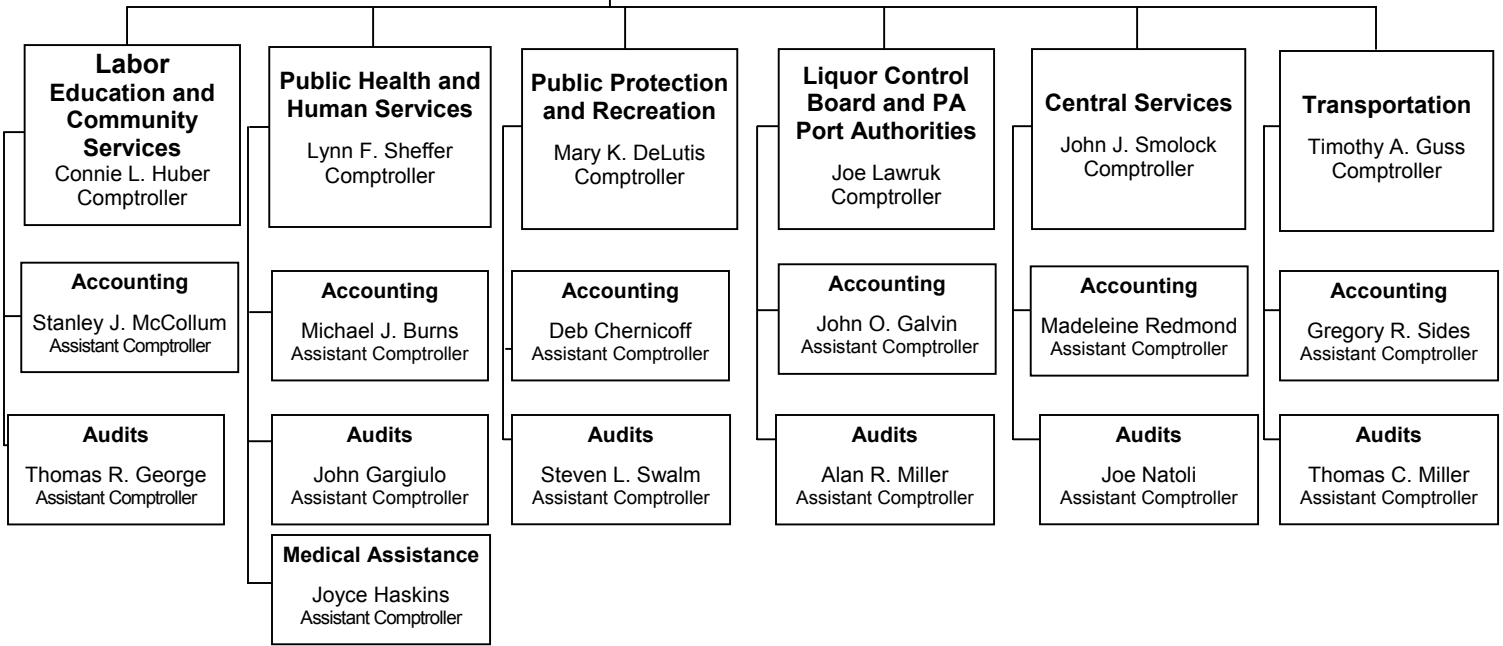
Labor Education and Community Services
Connie L. Huber
Comptroller

Accounting
Stanley J. McCollum
Assistant Comptroller

Audits
Thomas R. George
Assistant Comptroller

Public Health and Human Services
Lynn F. Sheffer
Comptroller

Accounting
Michael J. Burns
Assistant Comptroller

Audits
John Gargiulo
Assistant Comptroller

Medical Assistance
Joyce Haskins
Assistant Comptroller

Public Protection and Recreation
Mary K. DeLutis
Comptroller

Accounting
Deb Chernicoff
Assistant Comptroller

Audits
Steven L. Swalm
Assistant Comptroller

Liquor Control Board and PA Port Authorities
Joe Lawruk
Comptroller

Accounting
John O. Galvin
Assistant Comptroller

Audits
Alan R. Miller
Assistant Comptroller

Central Services
John J. Smolock
Comptroller

Accounting
Madeleine Redmond
Assistant Comptroller

Audits
Joe Natoli
Assistant Comptroller

Transportation
Timothy A. Guss
Comptroller

Accounting
Gregory R. Sides
Assistant Comptroller

Audits
Thomas C. Miller
Assistant Comptroller